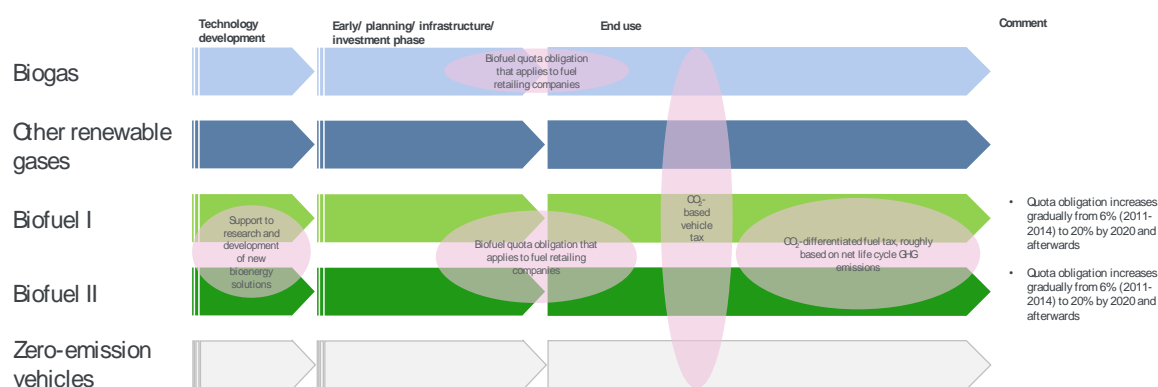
Technology development

Early/ planning/ infrastructure/ investment phase

End use

Comment

Biogas

Biofuel quota obligation that applies to fuel retailing companies

Other renewable gases

Biofuel I

Support to research and development of new bioenergy solutions

Biofuel quota obligation that applies to fuel retailing companies

$CO_2$-based vehicle tax

$CO_2$-differentiated fuel tax, roughly based on net life cycle GHG emissions

• Quota obligation increases gradually from 6% (2011-2014) to 20% by 2020 and afterwards

Biofuel II

• Quota obligation increases gradually from 6% (2011-2014) to 20% by 2020 and afterwards

Zero-emission vehicles